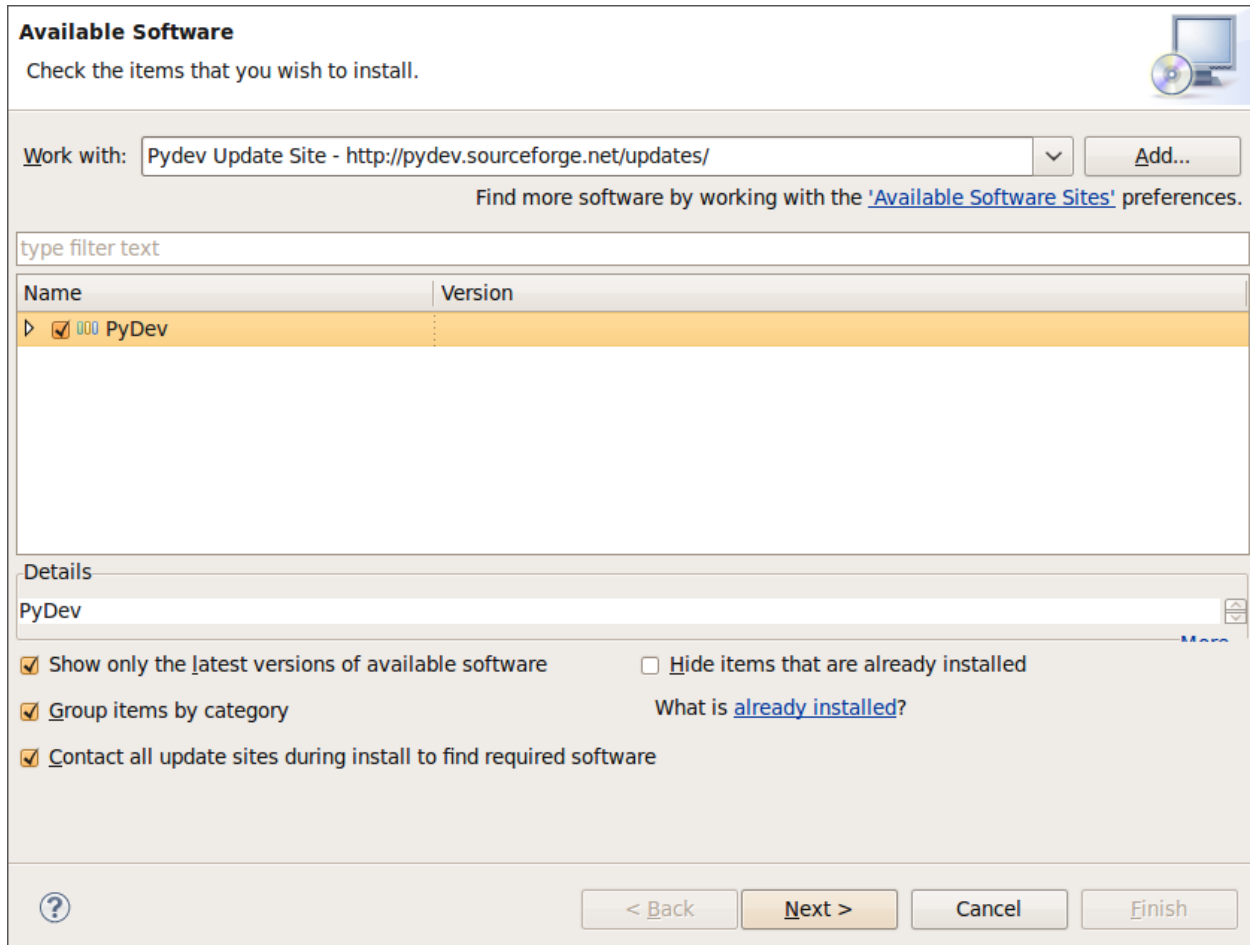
Available Software
Check the items that you wish to install.

Work with: Pydev Update Site - http://pydev.sourceforge.net/updates/ Add...

Find more software by working with the 'Available Software Sites' preferences.

type filter text

| Name | Version |
|---|---|
| PyDev | |

Details
PyDev
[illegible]

Show only the latest versions of available software
Hide items that are already installed
Group items by category
What is already installed?
Contact all update sites during install to find required software

?
< Back
Next >
Cancel
Finish